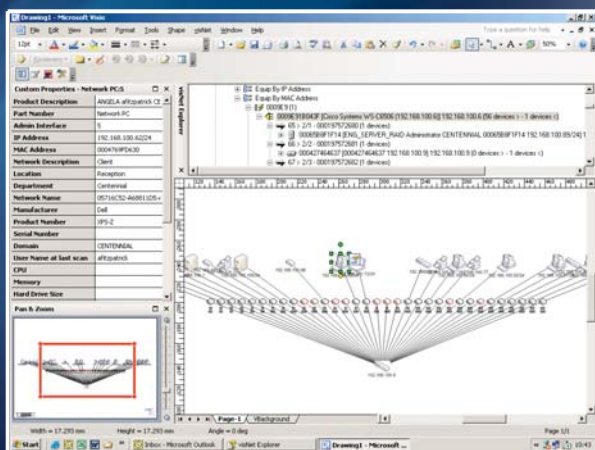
Drawing1 - Microsoft Visio

File Edit View Insert Format Tools Shape visNet Window Help

Type a question for help

12pt

50%

Custom Properties - Network PC:5

| Product Description | ANGELA afitzpatrick CE |
|---|---|
| Part Number | Network PC |
| Admin Interface | 5 |
| IP Address | 192.168.100.42/24 |
| MAC Address | 000476PD630 |
| Network Description | Client |
| Location | Reception |
| Department | Centennial |
| Network Name | 05716C52-A6881DS+ |
| Manufacturer | Dell |
| Product Number | 1PS-Z |
| Serial Number | |
| Domain | CENTENNIAL |
| User Name at last scan | afitzpatrick |
| CPU | |
| Memory | |
| Hard Drive Size | |

Pan & Zoom

visNet Explorer

Equip By IP Address
Equip By MAC Address
0009E9 (1)
0009E918043F [Cisco Systems WS-C6506 [192.168.100.6] 192.168.100.6 (56 devices) - 1 devices c]
65 > 2/1 - 000197572680 (1 devices)
00085B9F1F14 [ENG_SERVER_RAID Administrator CENTENNIAL 00085B9F1F14 192.168.100.85/24] 1
66 > 2/2 - 000197572681 (1 devices)
000427464637 [000427464637 192.168.100.9] 192.168.100.9 (0 devices > -1 devices c)
67 > 2/3 - 000197572682 (1 devices)

Page-1 VBackground

Width = 17.293 mm Height = 17.293 mm Angle = 0 deg

Page 1/1

Start Inbox - Microsoft Outlook visNet Explorer Drawing1 - Microsoft ...

10:43